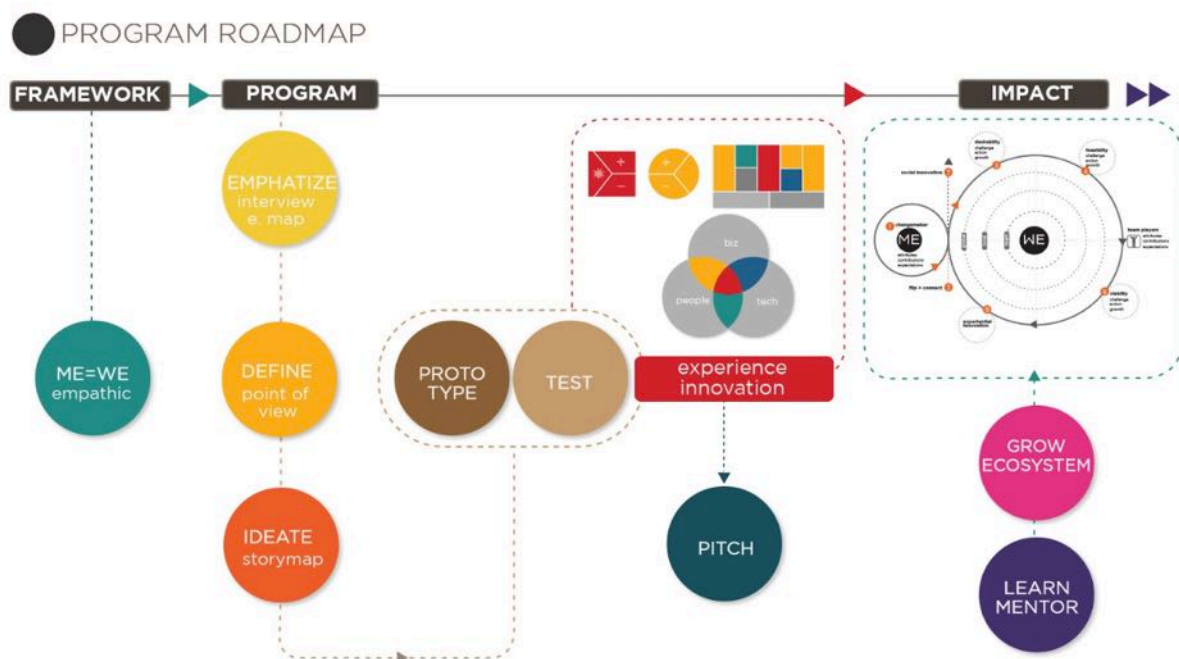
PROGRAM ROADMAP

FRAMEWORK

PROGRAM

IMPACT

ME=WE
empathic

EMPHATIZE
interview
e. map

DEFINE
point of view

IDEATE
storymap

PROTO TYPE

TEST

+
−

+
−

biz
people
tech

experience innovation

PITCH

social innovation
desirability
feasibility
changemaker
ME
WE
team players
viability
flip + connect
experiential innovation

GROW ECOSYSTEM

LEARN MENTOR